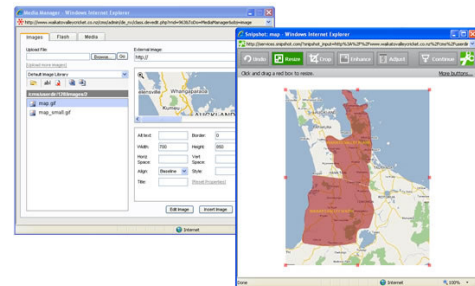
Media Manager - Windows Internet Explorer

http://www.waikatovalleycricket.co.nz/admin/de_rs/class.devedit.php?mid=9636...MediaManager&obj=image

Images Flash Media

Upload File

Browse... Go

(Upload more images)

External Image

http://

Default Image Library

/cms/userdir/308/images/

map.gif

map_small.gif

Whangaparaoa

Alt text: Border: 0

Width: 700 Height: 800

Horiz Space: Vert Space:

Align Baseline Style:

Title: (Reset Properties)

Edit Image Insert Image

Internet

Snipshot: map - Windows Internet Explorer

http://services.snipshot.com/?snipshot_input=http%3A%2F%2Fwww.waikatovalleycricket.co.nz%2Fcms%2Fuserdir

Undo Resize Crop Enhance Adjust Continue

Click and drag a red box to resize.

More buttons...

Done

Internet

100%